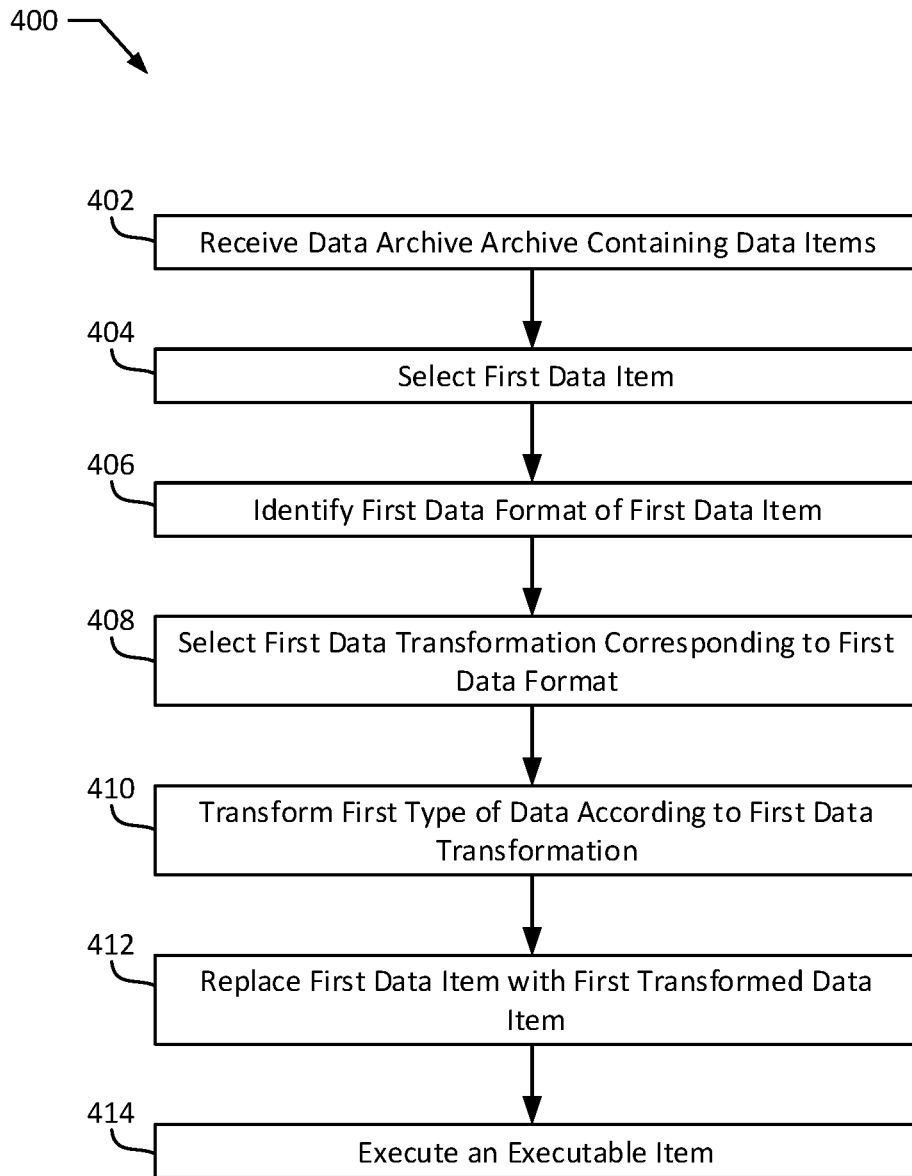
400

402
Receive Data Archive Archive Containing Data Items

404
Select First Data Item

406
Identify First Data Format of First Data Item

408
Select First Data Transformation Corresponding to First Data Format

410
Transform First Type of Data According to First Data Transformation

412
Replace First Data Item with First Transformed Data Item

414
Execute an Executable Item